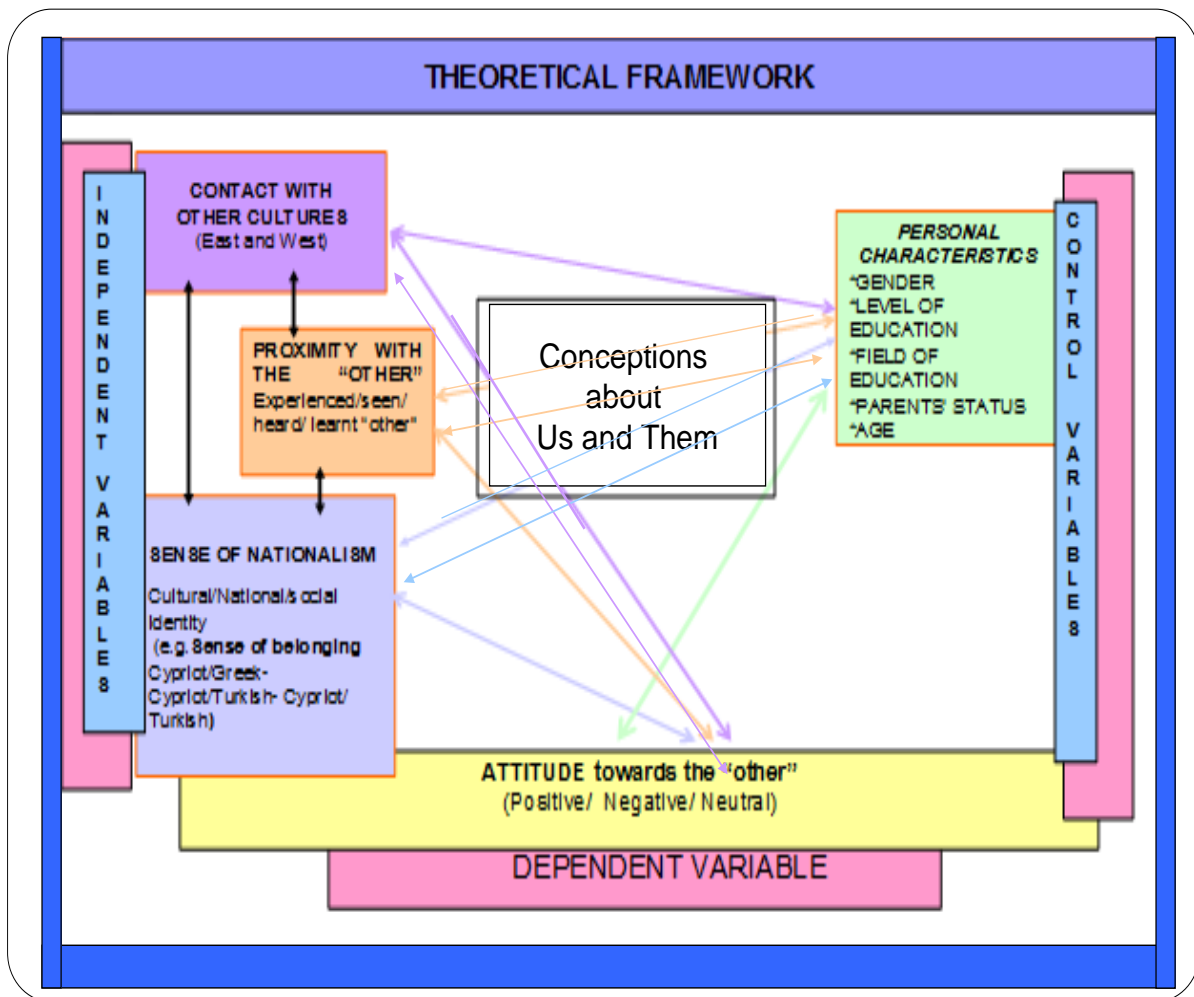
THEORETICAL FRAMEWORK

INDEPENDENT VARIABLES

CONTACT WITH OTHER CULTURES (East and West)

PROXIMITY WITH THE "OTHER" Experienced/seen/ heard/ learnt "other"

SENSE OF NATIONALISM

Cultural/National/social identity (e.g. Sense of belonging Cypriot/Greek-Cypriot/Turkish- Cypriot/ Turkish)

Conceptions about Us and Them

PERSONAL CHARACTERISTICS
*GENDER
*LEVEL OF EDUCATION
*FIELD OF EDUCATION
*PARENTS' STATUS
*AGE

CONTROL VARIABLES

ATTITUDE towards the "other" (Positive/ Negative/ Neutral)

DEPENDENT VARIABLE